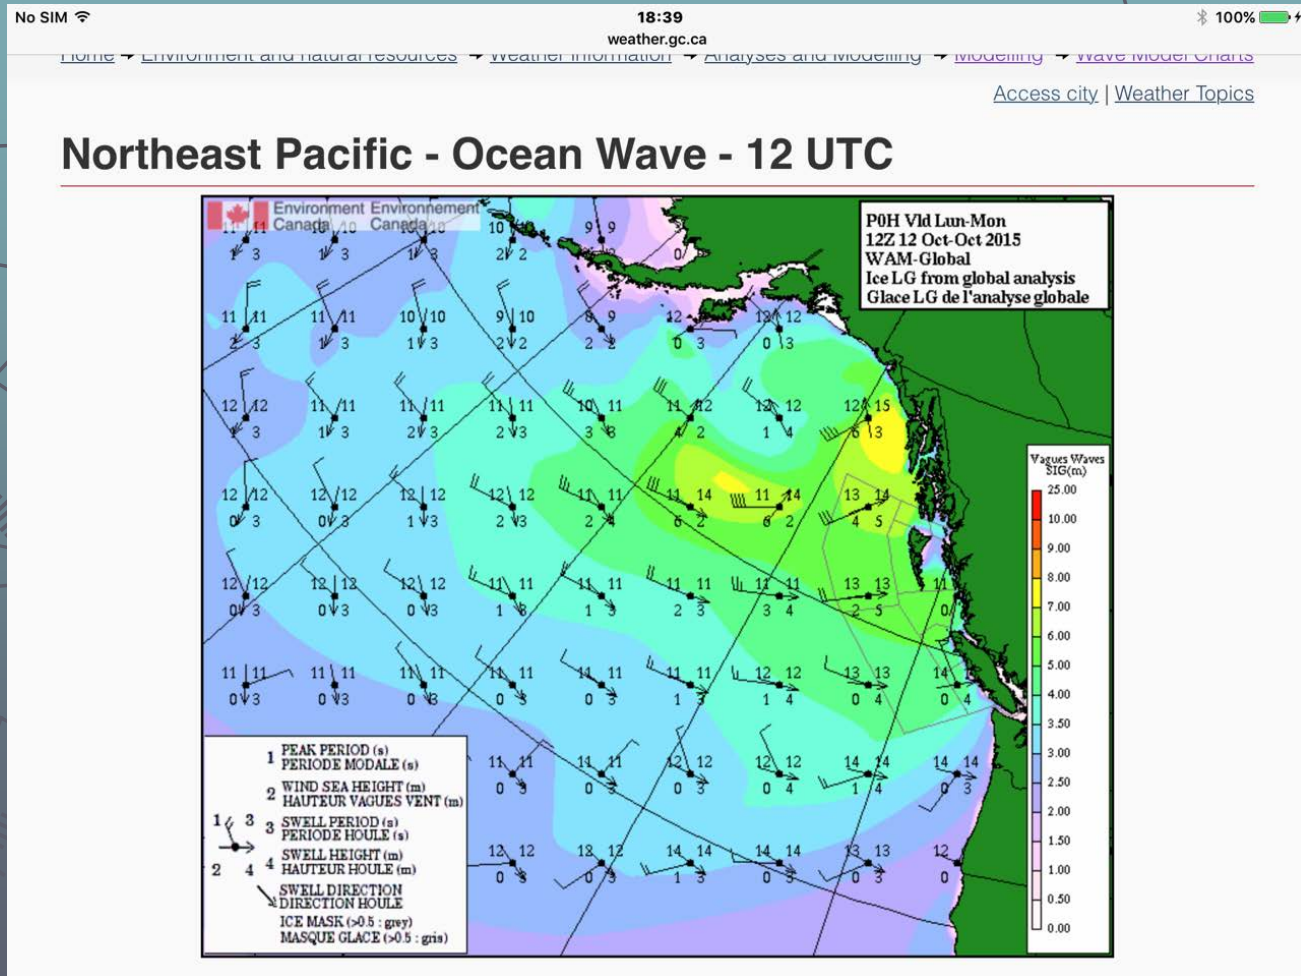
No SIM 18:39 100%
weather.gc.ca

Home → Environment and natural resources → Weather information → Analyses and Modelling → Modelling → Wave Model Charts

Access city | Weather Topics

Northeast Pacific - Ocean Wave - 12 UTC

Environment Canada Environnement Canada

P0H Vld Lun-Mon
12Z 12 Oct-Oct 2015
WAM-Global
Ice LG from global analysis
Glace LG de l'analyse globale

Vagues Waves SIG(m)
25.00
10.00
9.00
8.00
7.00
6.00
5.00
4.00
3.50
3.00
2.50
2.00
1.50
1.00
0.50
0.00

1 PEAK PERIOD (s) PERIODE MODALE (s)
2 WIND SEA HEIGHT (m) HAUTEUR VAGUES VENT (m)
3 SWELL PERIOD (s) PERIODE HOULE (s)
4 SWELL HEIGHT (m) HAUTEUR HOULE (m)
SWELL DIRECTION DIRECTION HOULE
ICE MASK (>0.5 : grey) MASQUE GLACE (>0.5 : gris)

11 11 1 3 | 10 10 1 3 | 10 1 3 | 10 2 2 | 9 9 | 0
11 11 2 3 | 11 11 1 3 | 10 10 1 3 | 9 10 2 2 | 8 9 2 2 | 12 0 3 | 12 12 0 3
12 12 1 3 | 11 11 1 3 | 11 11 2 3 | 11 11 2 3 | 10 11 3 3 | 11 12 4 2 | 12 12 1 4 | 12 15 6 3
12 12 0 3 | 12 12 0 3 | 12 12 1 3 | 12 12 2 3 | 11 11 2 4 | 11 14 6 2 | 11 14 6 2 | 13 14 4 5
12 12 0 3 | 12 12 0 3 | 12 12 0 3 | 11 11 1 3 | 11 11 1 3 | 11 11 2 3 | 11 11 3 4 | 13 13 2 5 | 11 0
11 11 0 3 | 11 11 0 3 | 11 11 0 3 | 11 11 0 3 | 11 11 0 3 | 11 11 1 3 | 12 12 1 4 | 13 13 0 4 | 14 0 4
11 11 0 3 | 11 11 0 3 | 12 12 0 3 | 12 12 0 4 | 14 14 1 4 | 14 14 0 3
12 12 0 3 | 13 12 0 3 | 14 14 1 3 | 14 14 0 3 | 13 13 0 3 | 12 0